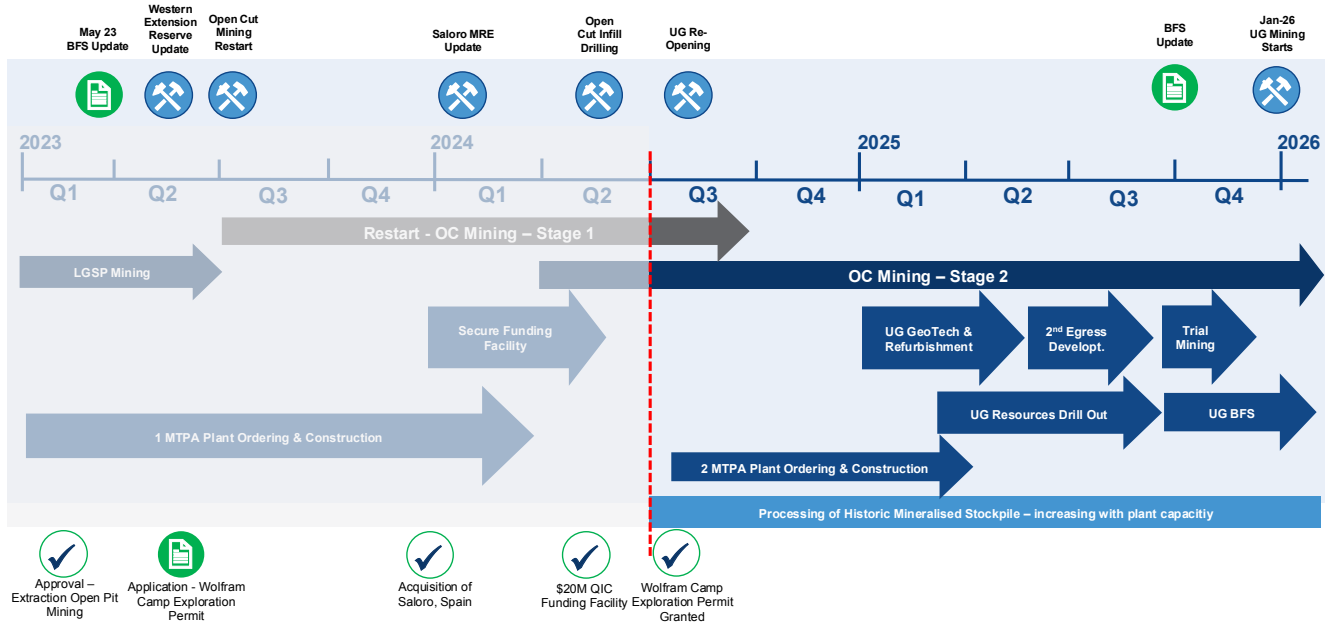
May 23 BFS Update

Western Extension Reserve Update

Open Cut Mining Restart

Saloro MRE Update

Open Cut Infill Drilling

UG Re-Opening

BFS Update

Jan-26 UG Mining Starts

2023

2024

2025

2026

Q1

Q2

Q3

Q4

Q1

Q2

Q3

Q4

Q1

Q2

Q3

Q4

Restart - OC Mining – Stage 1

LGSP Mining

OC Mining – Stage 2

Secure Funding Facility

UG GeoTech & Refurbishment

2$^{nd}$ Egress Developt.

Trial Mining

UG Resources Drill Out

UG BFS

1 MTPA Plant Ordering & Construction

2 MTPA Plant Ordering & Construction

Processing of Historic Mineralised Stockpile – increasing with plant capacitiy

Approval – Extraction Open Pit Mining

Application - Wolfram Camp Exploration Permit

Acquisition of Saloro, Spain

$20M QIC Funding Facility

Wolfram Camp Exploration Permit Granted